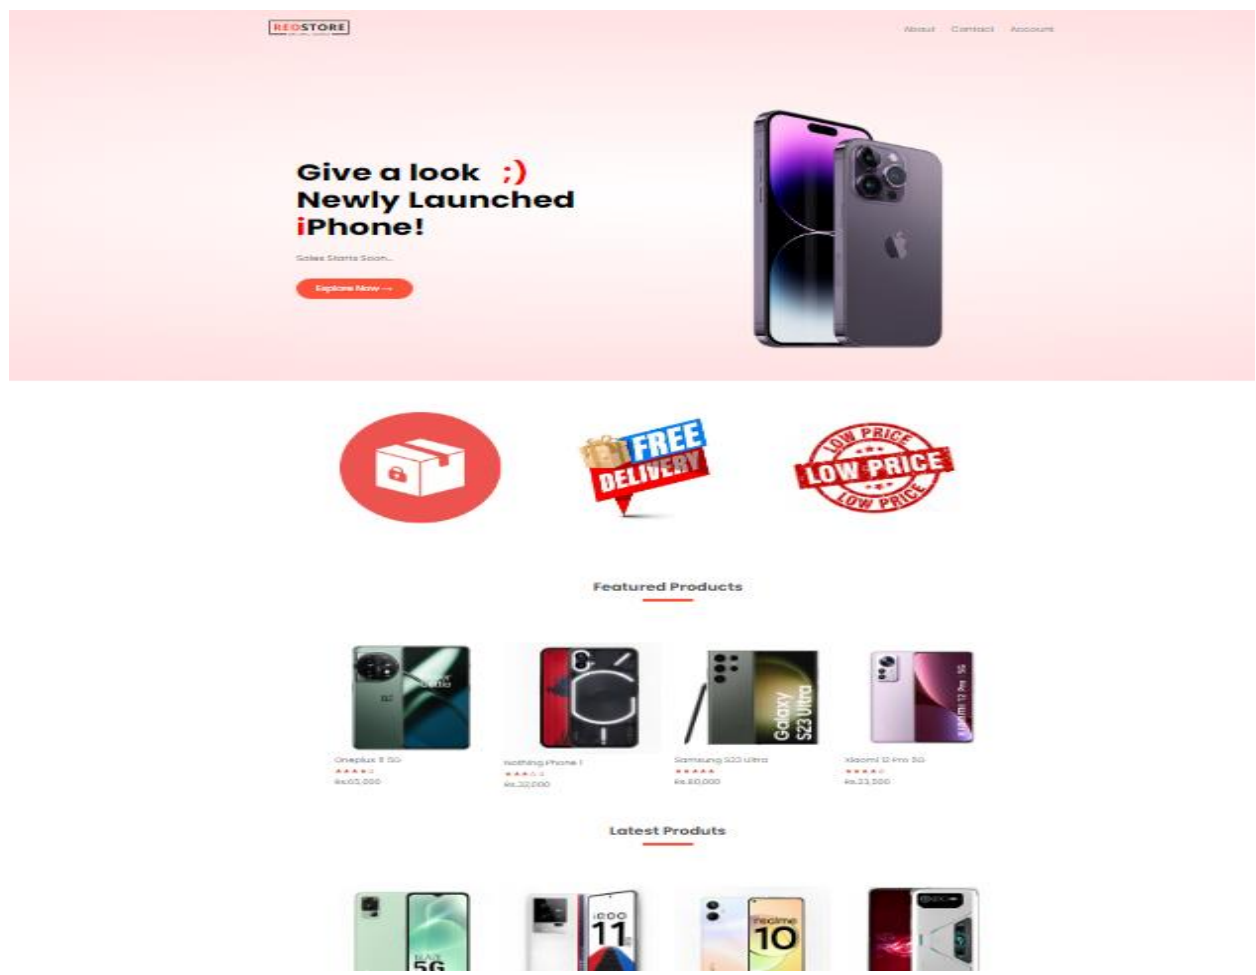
REDSTORE

About Contact Account

Give a look ;)
Newly Launched
iPhone!

Sales Starts Soon...

Explore Now →

FREE DELIVERY

LOW PRICE LOW PRICE LOW PRICE

Featured Products

Oneplus 11 5G
Rs.65,000

Nothing Phone 1
Rs.32,000

Samsung S23 Ultra
Rs.80,000

Xiaomi 12 Pro 5G
Rs.23,500

Latest Produts

5G

iQOO 11

realme 10